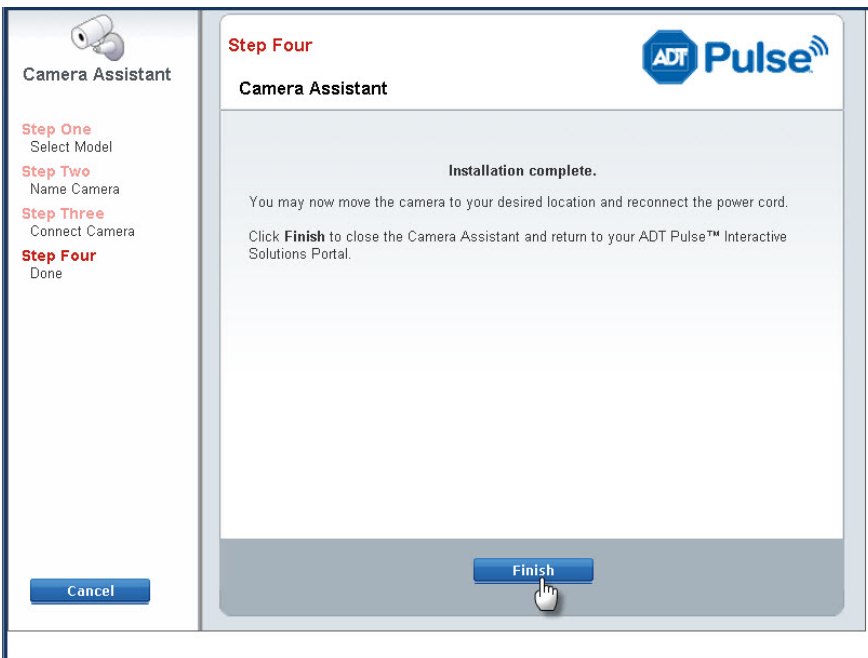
Camera Assistant

Step One
Select Model
Step Two
Name Camera
Step Three
Connect Camera
Step Four
Done

Cancel

Step Four

ADT Pulse

Camera Assistant

Installation complete.

You may now move the camera to your desired location and reconnect the power cord.

Click **Finish** to close the Camera Assistant and return to your ADT Pulse™ Interactive Solutions Portal.

Finish